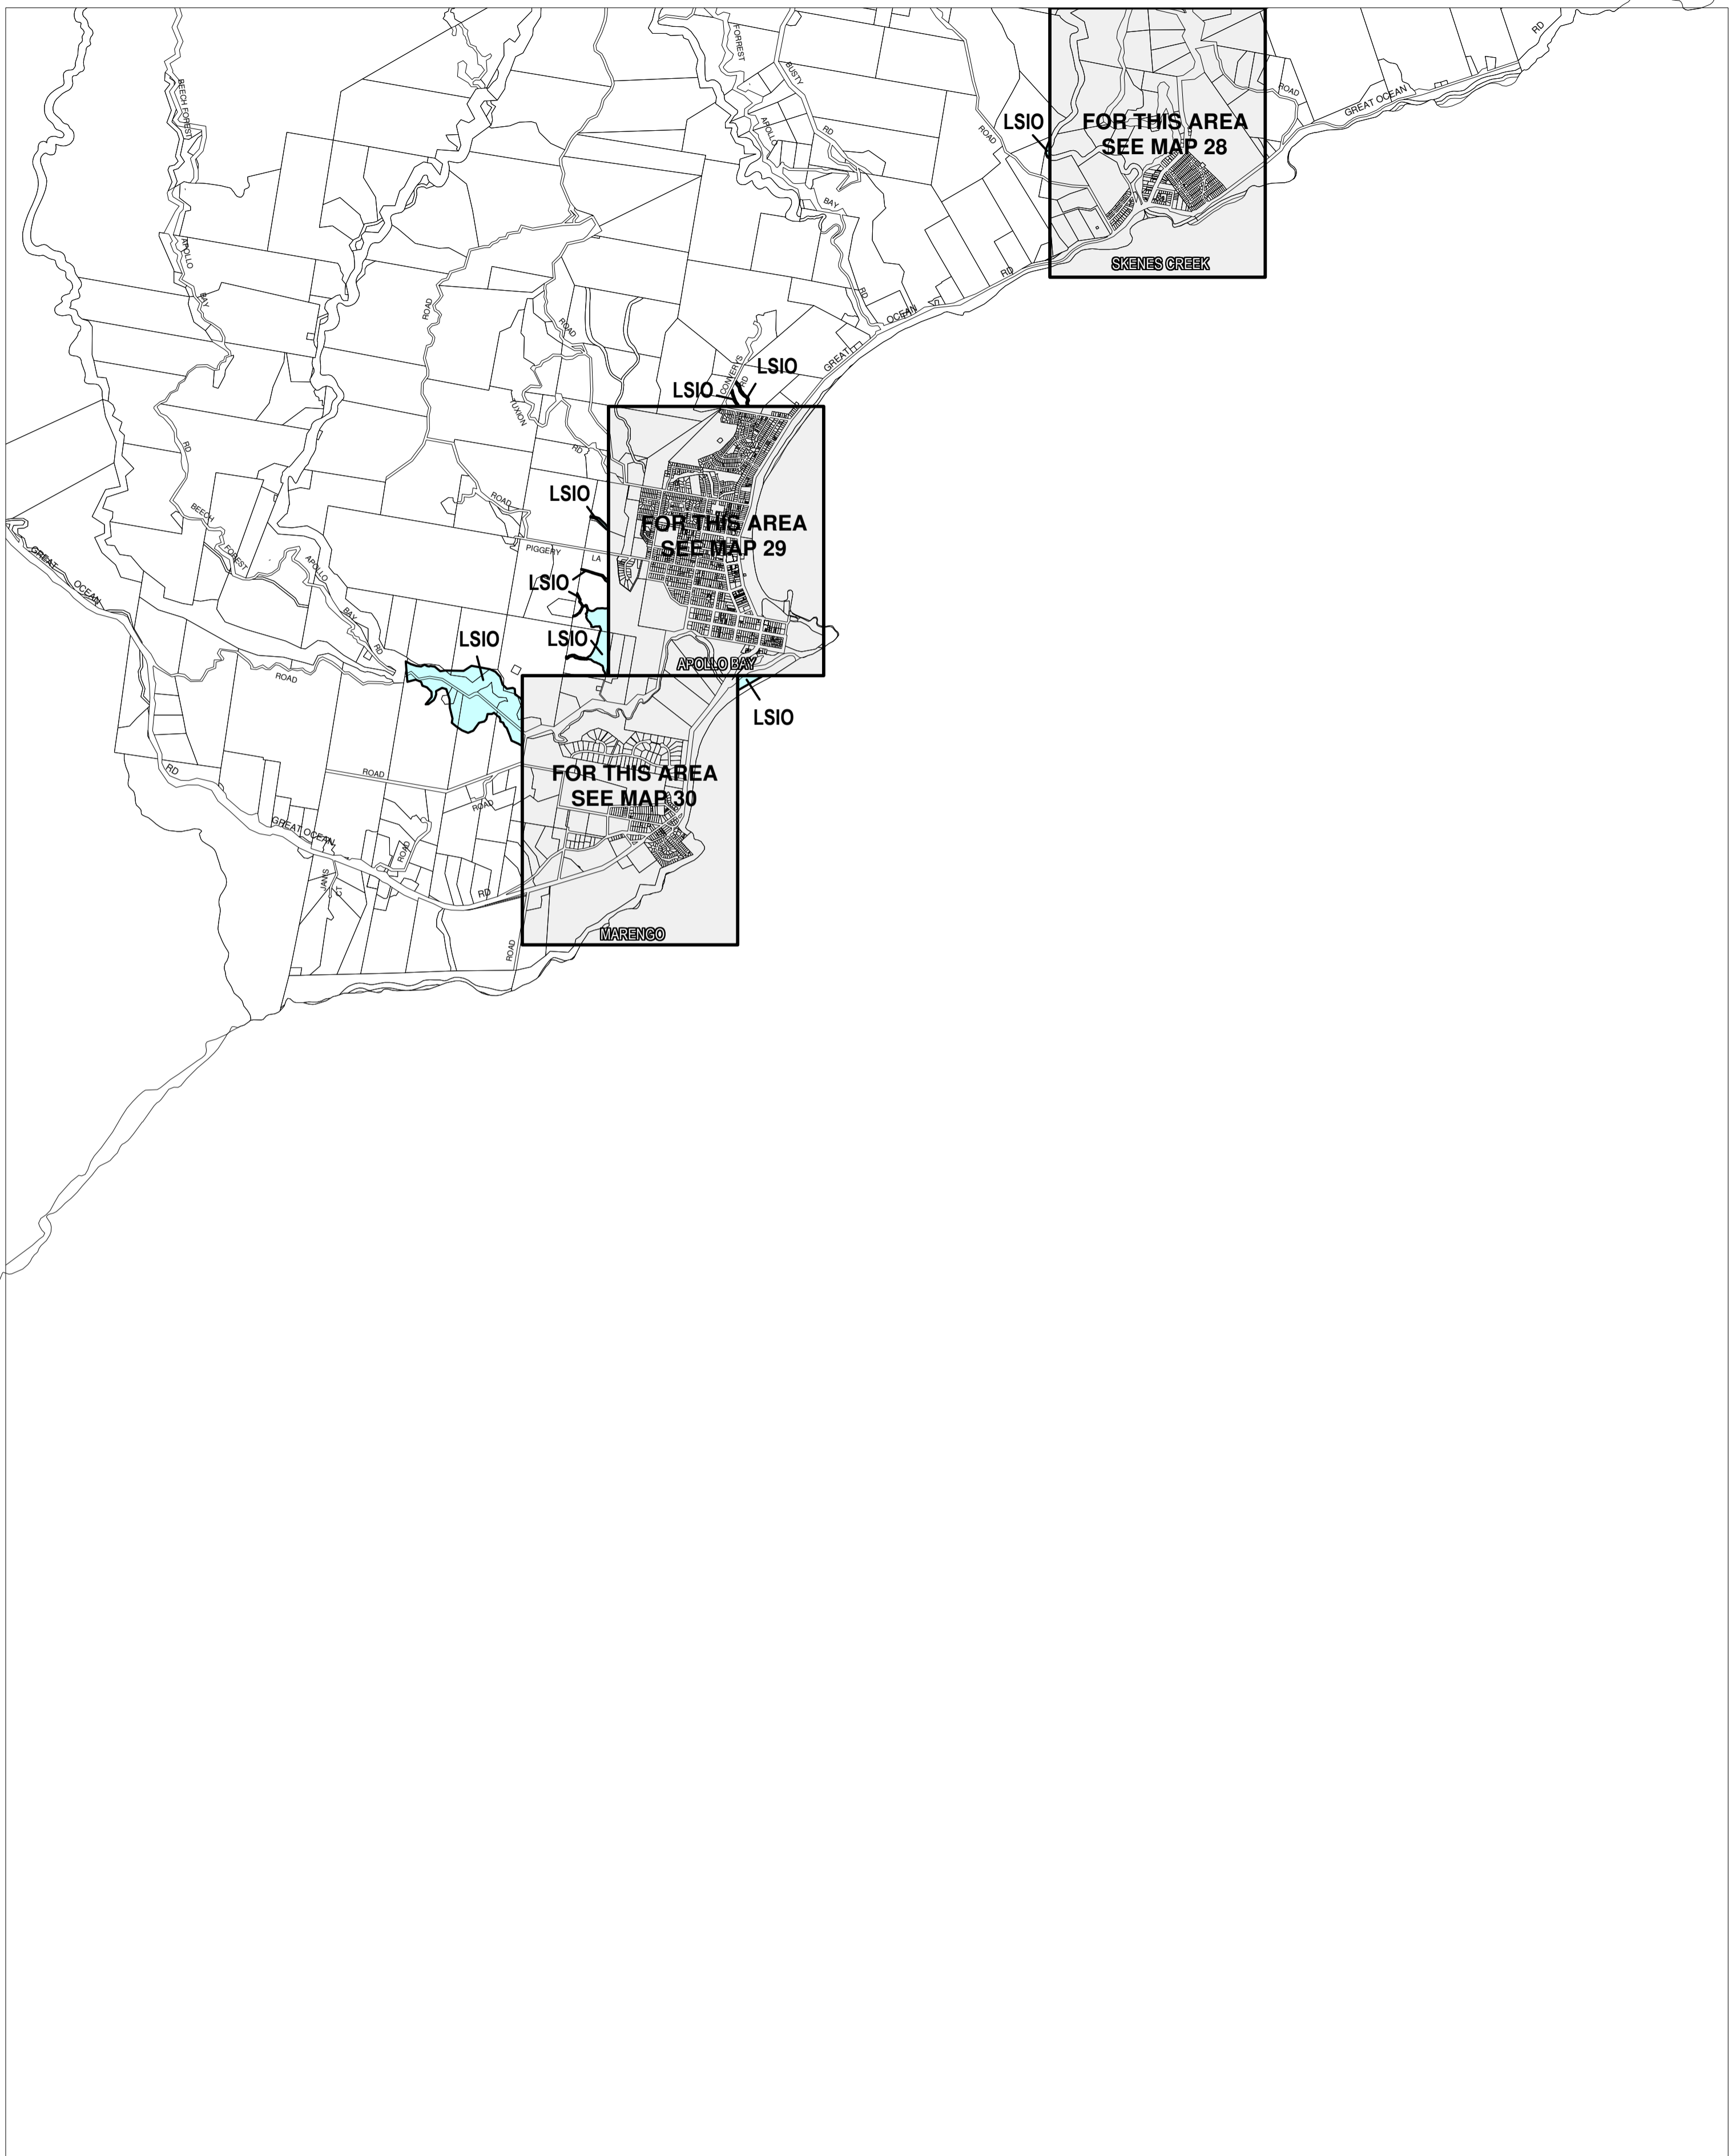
LSIO

FOR THIS AREA
SEE MAP 28

SKENES CREEK

RD

GREAT OCEAN

ROAD

FORREST

BUSTY

RD

APOLLO

BAY

RD

ROAD

GREAT

OCEAN

RD

BEECH FOREST

APOLLO

BAY

RD

ROAD

ROAD

TUXION

RD

LSIO

LSIO

CONNORS

RD

LSIO

FOR THIS AREA
SEE MAP 29

ROAD

PIGGERY

LA

RD

BEECH

FOREST

APOLLO

BAY

RD

GREAT

OCEAN

LSIO

LSIO

LSIO

ROAD

APOLLO BAY

LSIO

FOR THIS AREA
SEE MAP 30

ROAD

ROAD

RD

GREAT OCEAN

ROAD

JANS

RD

ROAD

MARENGO